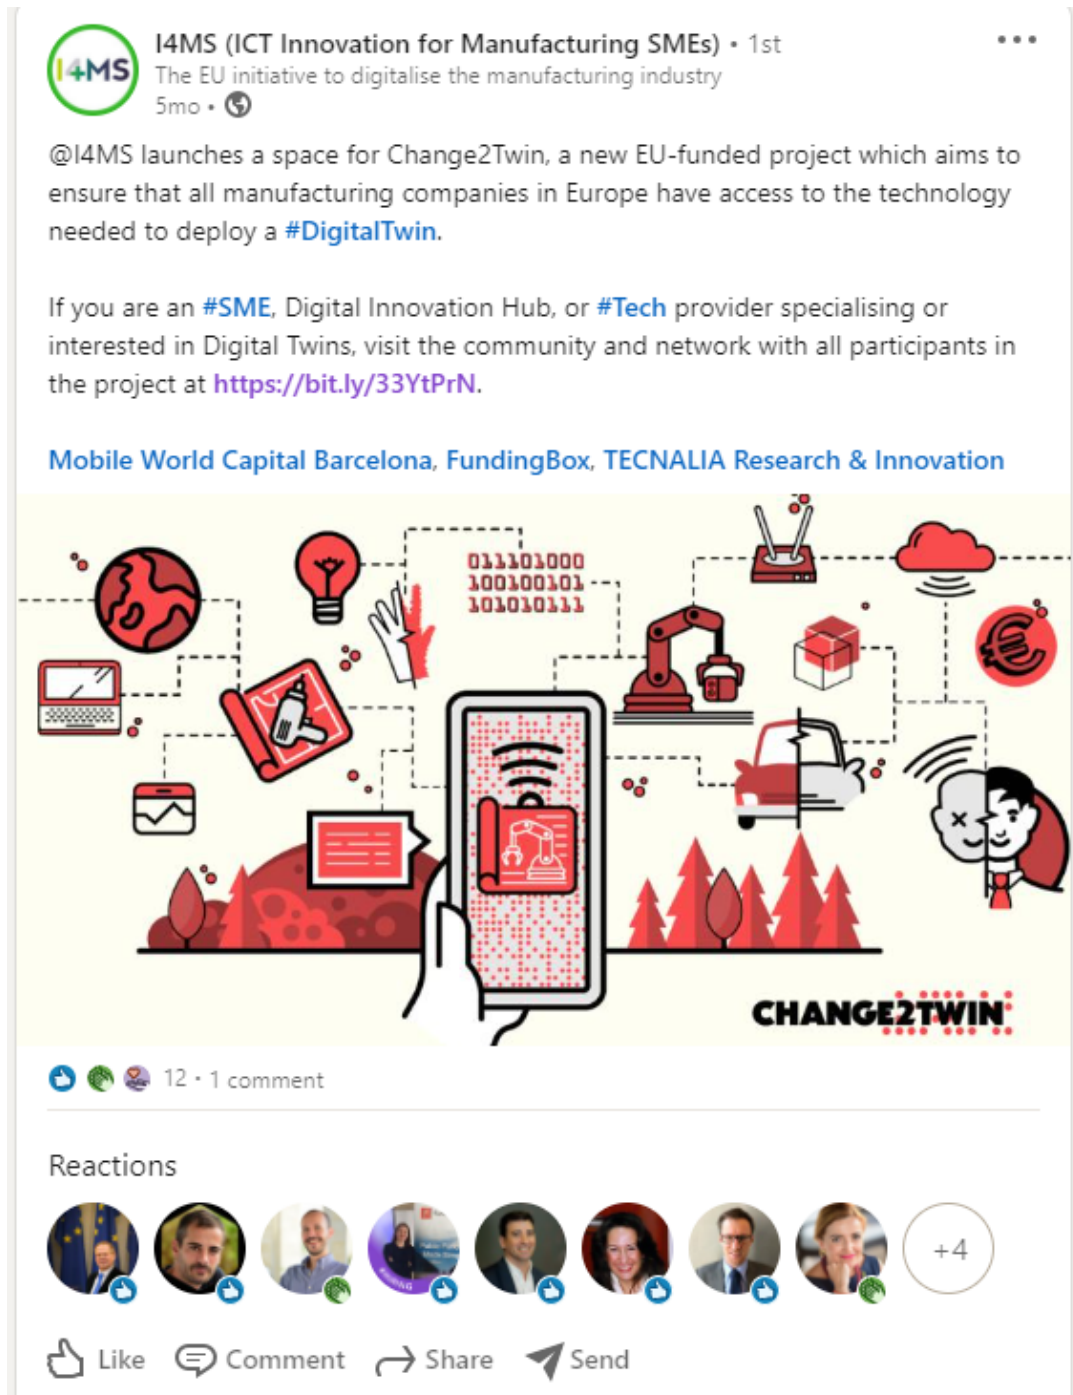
I4MS

I4MS (ICT Innovation for Manufacturing SMEs) • 1st
The EU initiative to digitalise the manufacturing industry
5mo •

@I4MS launches a space for Change2Twin, a new EU-funded project which aims to ensure that all manufacturing companies in Europe have access to the technology needed to deploy a #DigitalTwin.

If you are an #SME, Digital Innovation Hub, or #Tech provider specialising or interested in Digital Twins, visit the community and network with all participants in the project at https://bit.ly/33YtPrN.

Mobile World Capital Barcelona, FundingBox, TECNALIA Research & Innovation

011101000
100100101
101010111

CHANGE2TWIN

12 • 1 comment

Reactions

+4

Like Comment Share Send